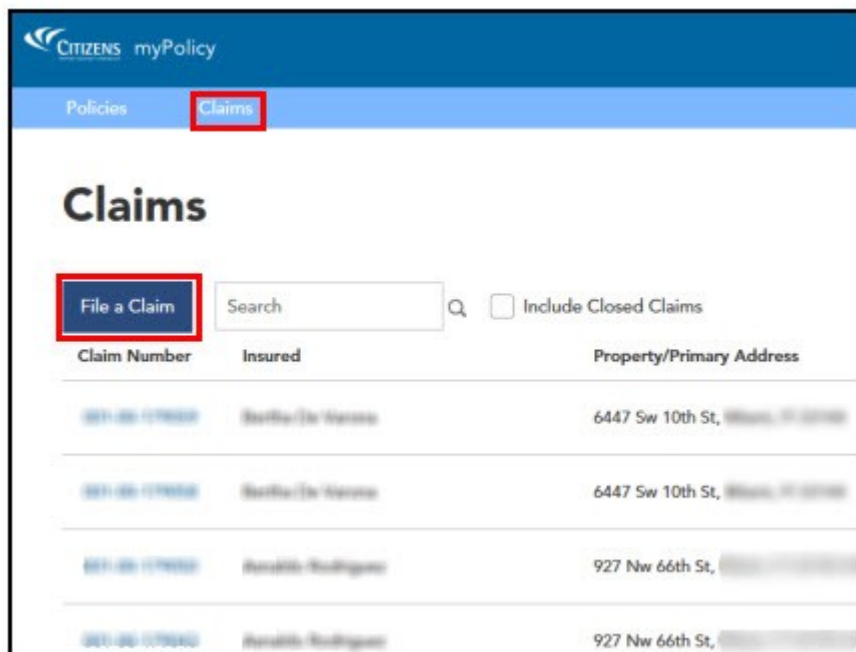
CITIZENS myPolicy

Policies Claims

Claims

File a Claim

Search

Include Closed Claims

| Claim Number | Insured | Property/Primary Address |
|---|---|---|
| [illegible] | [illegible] | 6447 Sw 10th St, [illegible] |
| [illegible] | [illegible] | 6447 Sw 10th St, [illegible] |
| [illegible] | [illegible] | 927 Nw 66th St, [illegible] |
| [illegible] | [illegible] | 927 Nw 66th St, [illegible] |